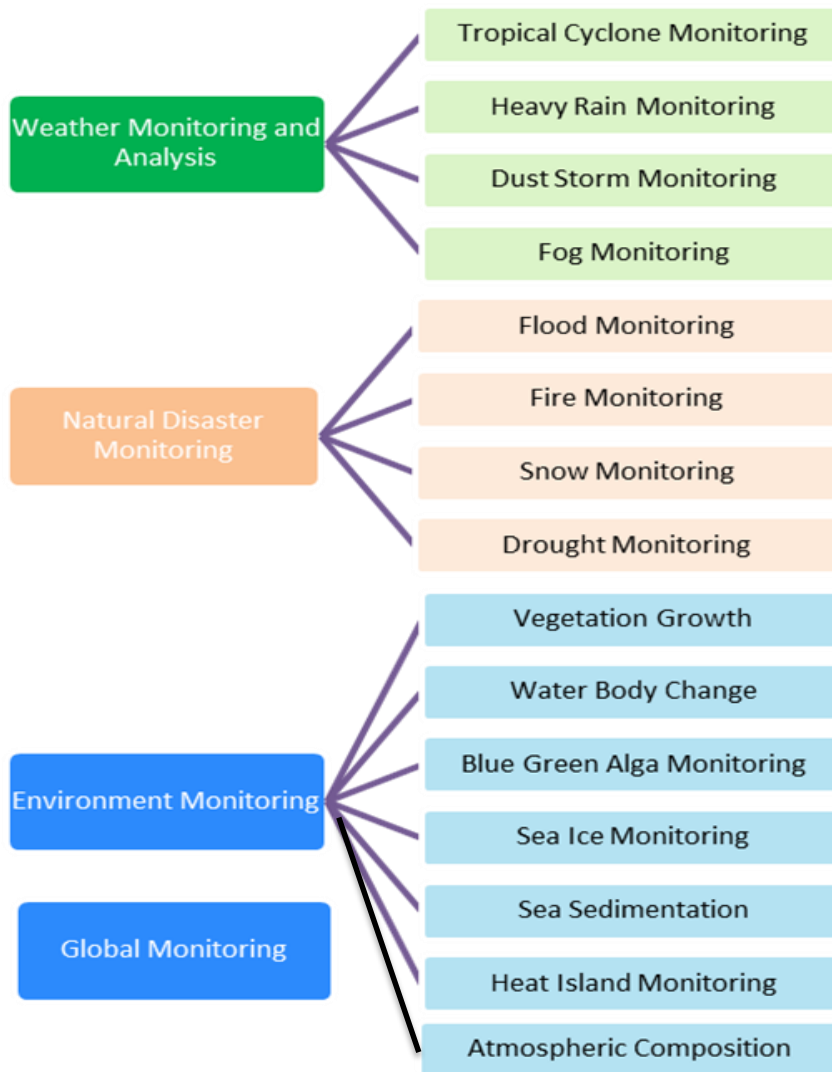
Weather Monitoring and Analysis

Tropical Cyclone Monitoring

Heavy Rain Monitoring

Dust Storm Monitoring

Fog Monitoring

Natural Disaster Monitoring

Flood Monitoring

Fire Monitoring

Snow Monitoring

Drought Monitoring

Environment Monitoring

Global Monitoring

Vegetation Growth

Water Body Change

Blue Green Alga Monitoring

Sea Ice Monitoring

Sea Sedimentation

Heat Island Monitoring

Atmospheric Composition